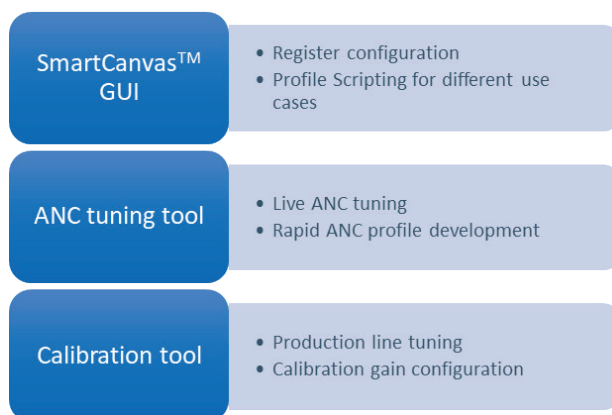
SmartCanvas™ GUI

- Register configuration
- Profile Scripting for different use cases

ANC tuning tool

- Live ANC tuning
- Rapid ANC profile development

Calibration tool

- Production line tuning
- Calibration gain configuration